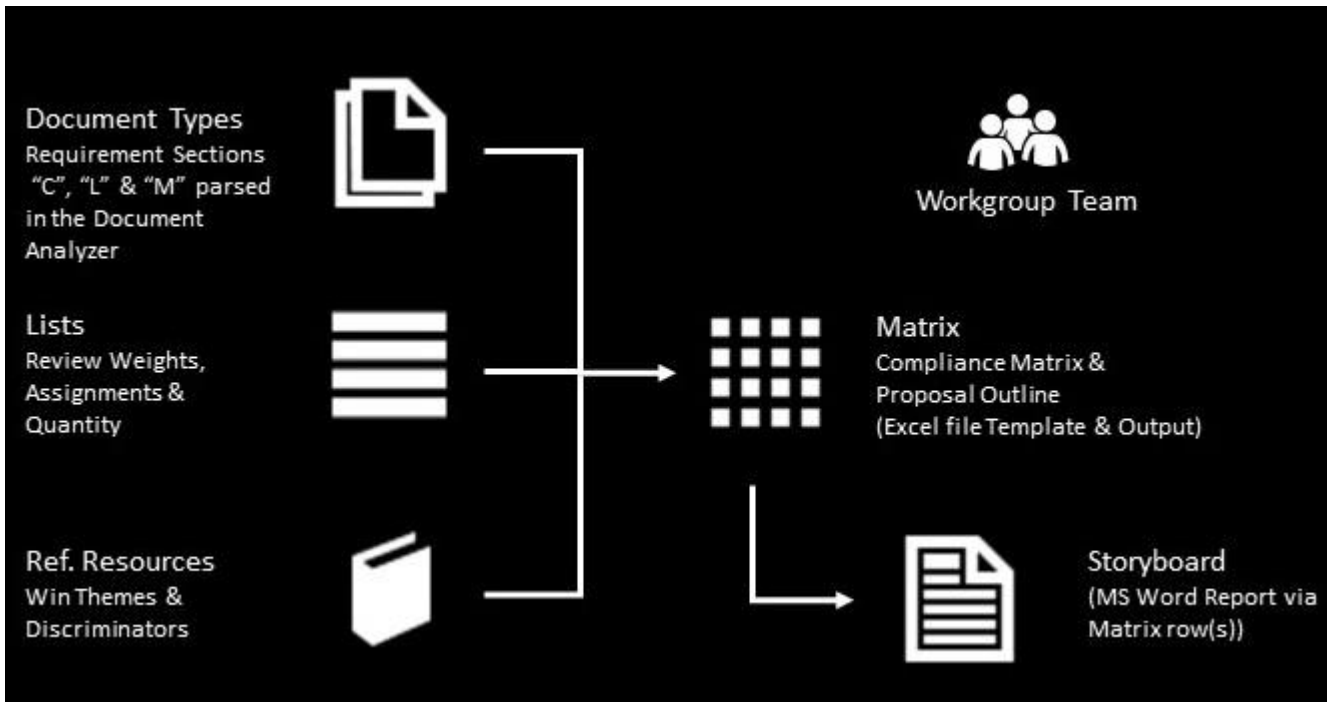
Document Types
Requirement Sections "C", "L" & "M" parsed in the Document Analyzer

Workgroup Team

Lists
Review Weights, Assignments & Quantity

Matrix
Compliance Matrix & Proposal Outline (Excel file Template & Output)

Ref. Resources
Win Themes & Discriminators

Storyboard
(MS Word Report via Matrix row(s))